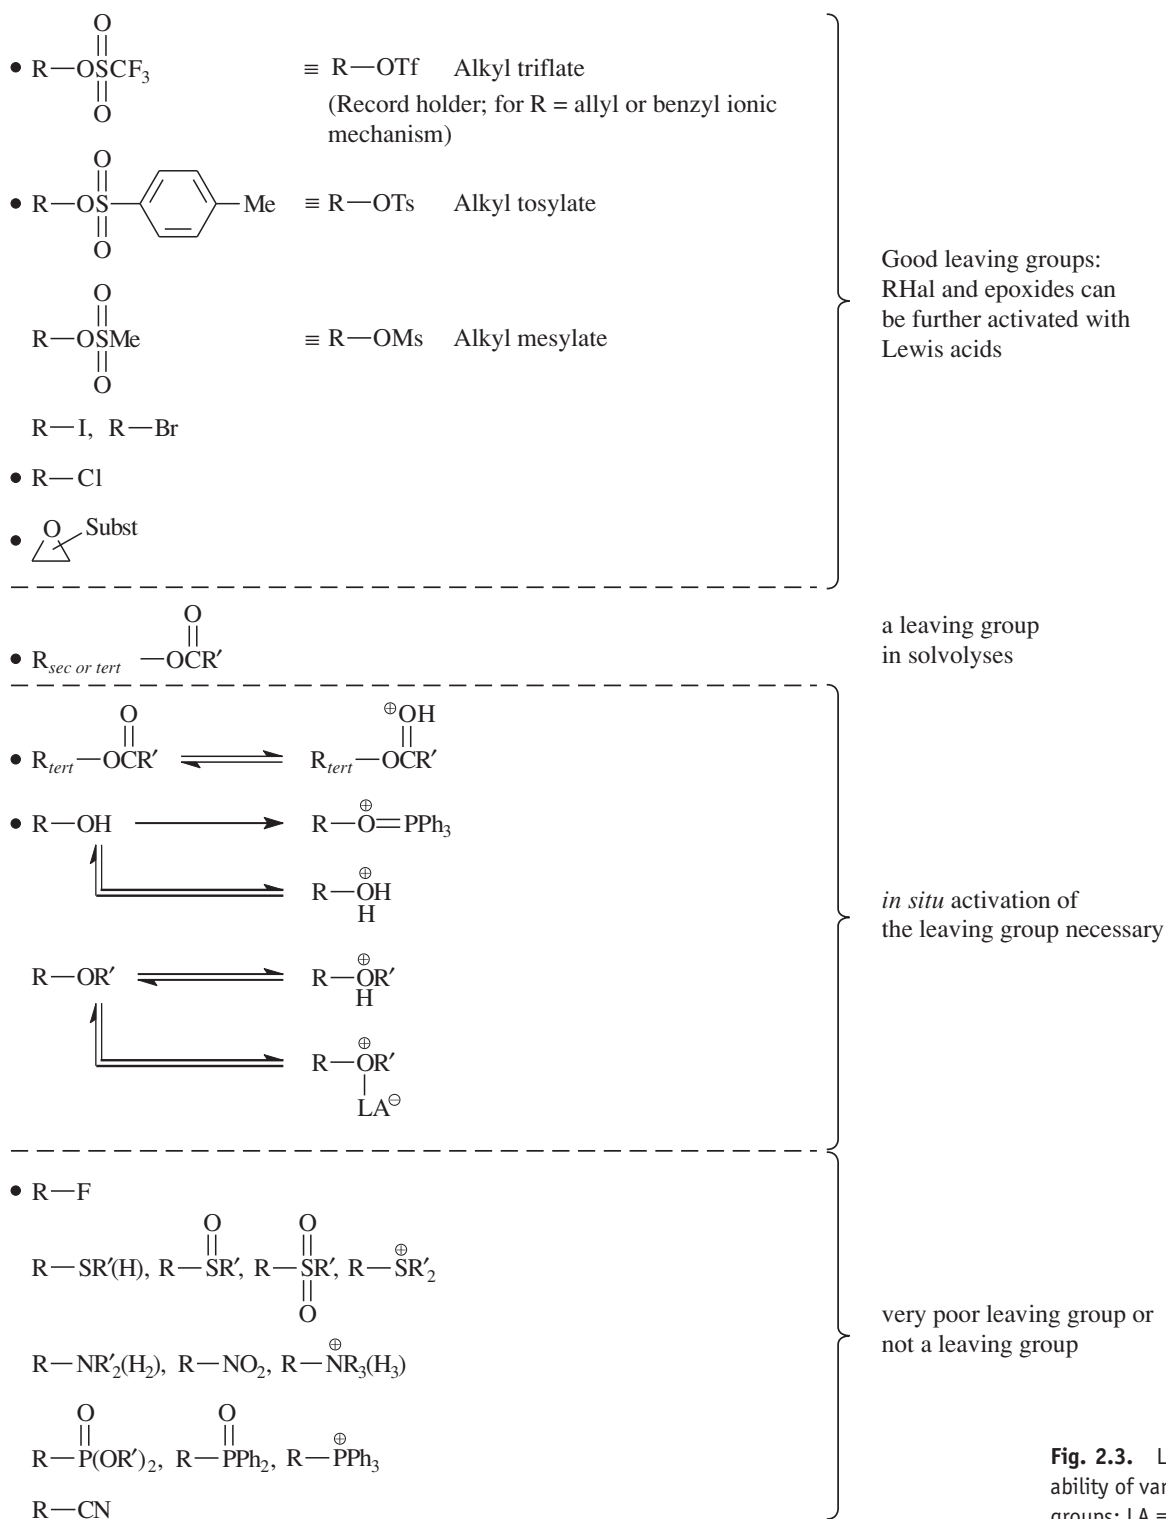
• $R-OSO_2CF_3$ $\equiv$ R—OTf Alkyl triflate
(Record holder; for R = allyl or benzyl ionic mechanism)

• $R-OSO_2-C_6H_4-Me$ $\equiv$ R—OTs Alkyl tosylate

$R-OSO_2Me$ $\equiv$ R—OMs Alkyl mesylate

R—I, R—Br

• R—Cl

• [epoxide] Subst

Good leaving groups: RHal and epoxides can be further activated with Lewis acids

• $R_{sec\ or\ tert}$ —OC(=O)R′

a leaving group in solvolyses

• $R_{tert}$—OC(=O)R′ ⇌ $R_{tert}$—OC(=$\oplus$OH)R′

• R—OH ⟶ R—$\overset{\oplus}{O}$=PPh$_3$

⇌ R—$\overset{\oplus}{O}$H H

R—OR′ ⇌ R—$\overset{\oplus}{O}$R′ H

⇌ R—$\overset{\oplus}{O}$R′ LA$^{\ominus}$

*in situ* activation of the leaving group necessary

• R—F

R—SR′(H), R—S(=O)R′, R—$SO_2$R′, R—$\overset{\oplus}{S}$R′$_2$

R—NR′$_2$(H$_2$), R—NO$_2$, R—$\overset{\oplus}{N}$R$_3$(H$_3$)

R—P(=O)(OR′)$_2$, R—P(=O)Ph$_2$, R—$\overset{\oplus}{P}$Ph$_3$

R—CN

very poor leaving group or not a leaving group

Fig. 2.3. L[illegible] ability of var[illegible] groups; LA = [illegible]